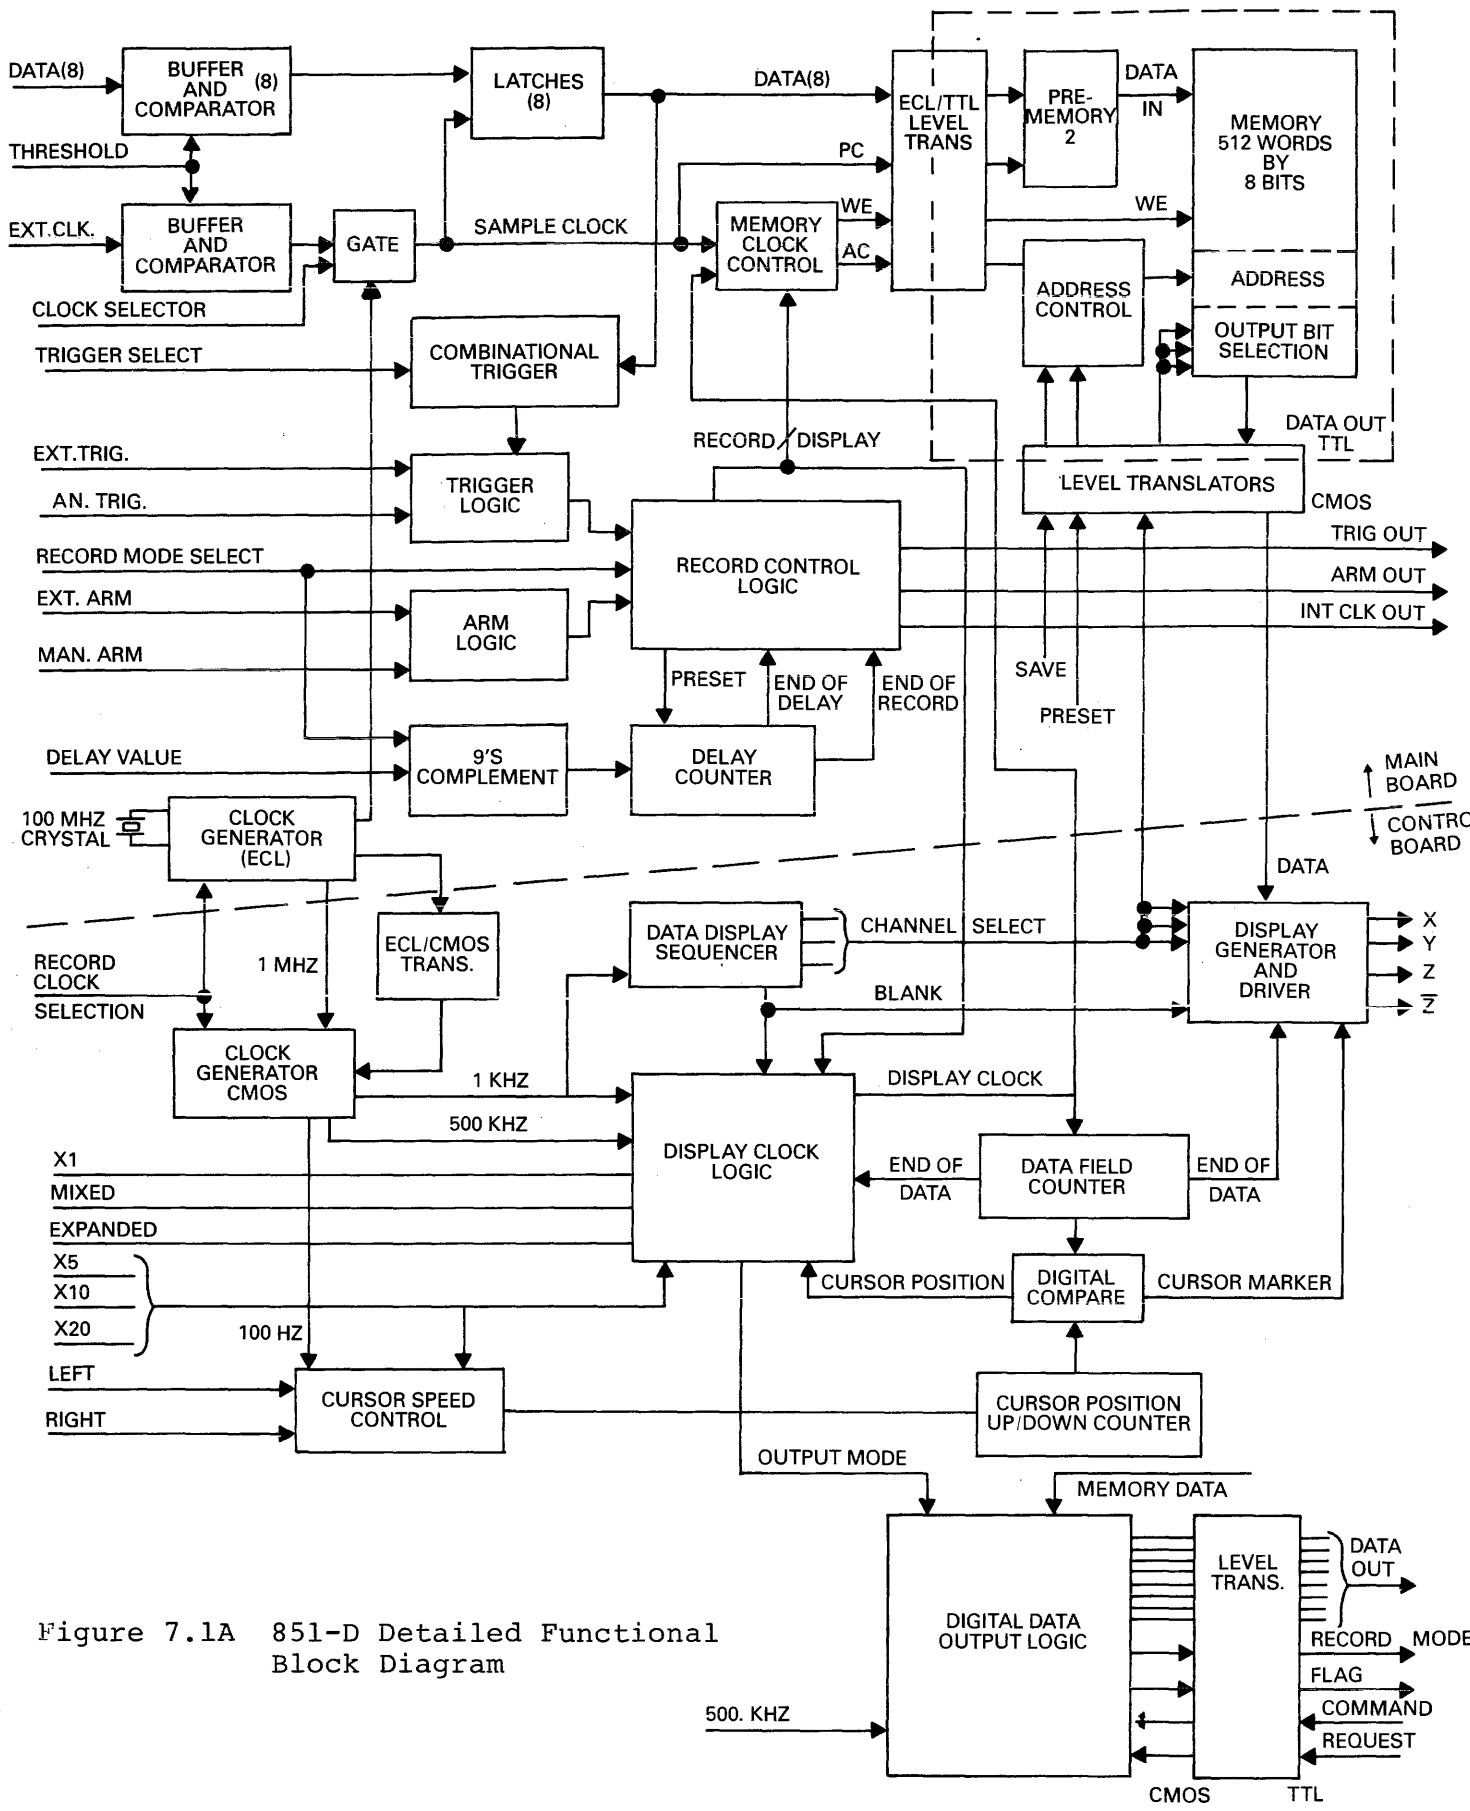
DATA(8)
BUFFER AND COMPARATOR (8)
LATCHES (8)
DATA(8)
ECL/TTL LEVEL TRANS
PRE-MEMORY 2
DATA IN
MEMORY 512 WORDS BY 8 BITS
THRESHOLD
PC
WE
WE
EXT.CLK.
BUFFER AND COMPARATOR
GATE
SAMPLE CLOCK
MEMORY CLOCK CONTROL
AC
ADDRESS CONTROL
ADDRESS
CLOCK SELECTOR
OUTPUT BIT SELECTION
TRIGGER SELECT
COMBINATIONAL TRIGGER
DATA OUT TTL
RECORD/DISPLAY
EXT.TRIG.
TRIGGER LOGIC
LEVEL TRANSLATORS
AN. TRIG.
CMOS
RECORD MODE SELECT
RECORD CONTROL LOGIC
TRIG OUT
ARM OUT
EXT. ARM
ARM LOGIC
INT CLK OUT
MAN. ARM
PRESET
END OF DELAY
END OF RECORD
SAVE
PRESET
DELAY VALUE
9'S COMPLEMENT
DELAY COUNTER
MAIN BOARD
100 MHZ CRYSTAL
CLOCK GENERATOR (ECL)
CONTRO BOARD
DATA
ECL/CMOS TRANS.
DATA DISPLAY SEQUENCER
CHANNEL SELECT
DISPLAY GENERATOR AND DRIVER
X
Y
Z
$\overline{Z}$
RECORD CLOCK SELECTION
1 MHZ
BLANK
CLOCK GENERATOR CMOS
1 KHZ
DISPLAY CLOCK
500 KHZ
DISPLAY CLOCK LOGIC
X1
END OF DATA
DATA FIELD COUNTER
END OF DATA
MIXED
EXPANDED
X5
X10
X20
CURSOR POSITION
DIGITAL COMPARE
CURSOR MARKER
100 HZ
LEFT
CURSOR SPEED CONTROL
CURSOR POSITION UP/DOWN COUNTER
RIGHT
OUTPUT MODE
MEMORY DATA
DIGITAL DATA OUTPUT LOGIC
LEVEL TRANS.
DATA OUT
Figure 7.1A 851-D Detailed Functional Block Diagram
RECORD MODE
FLAG
COMMAND
500. KHZ
REQUEST
CMOS
TTL